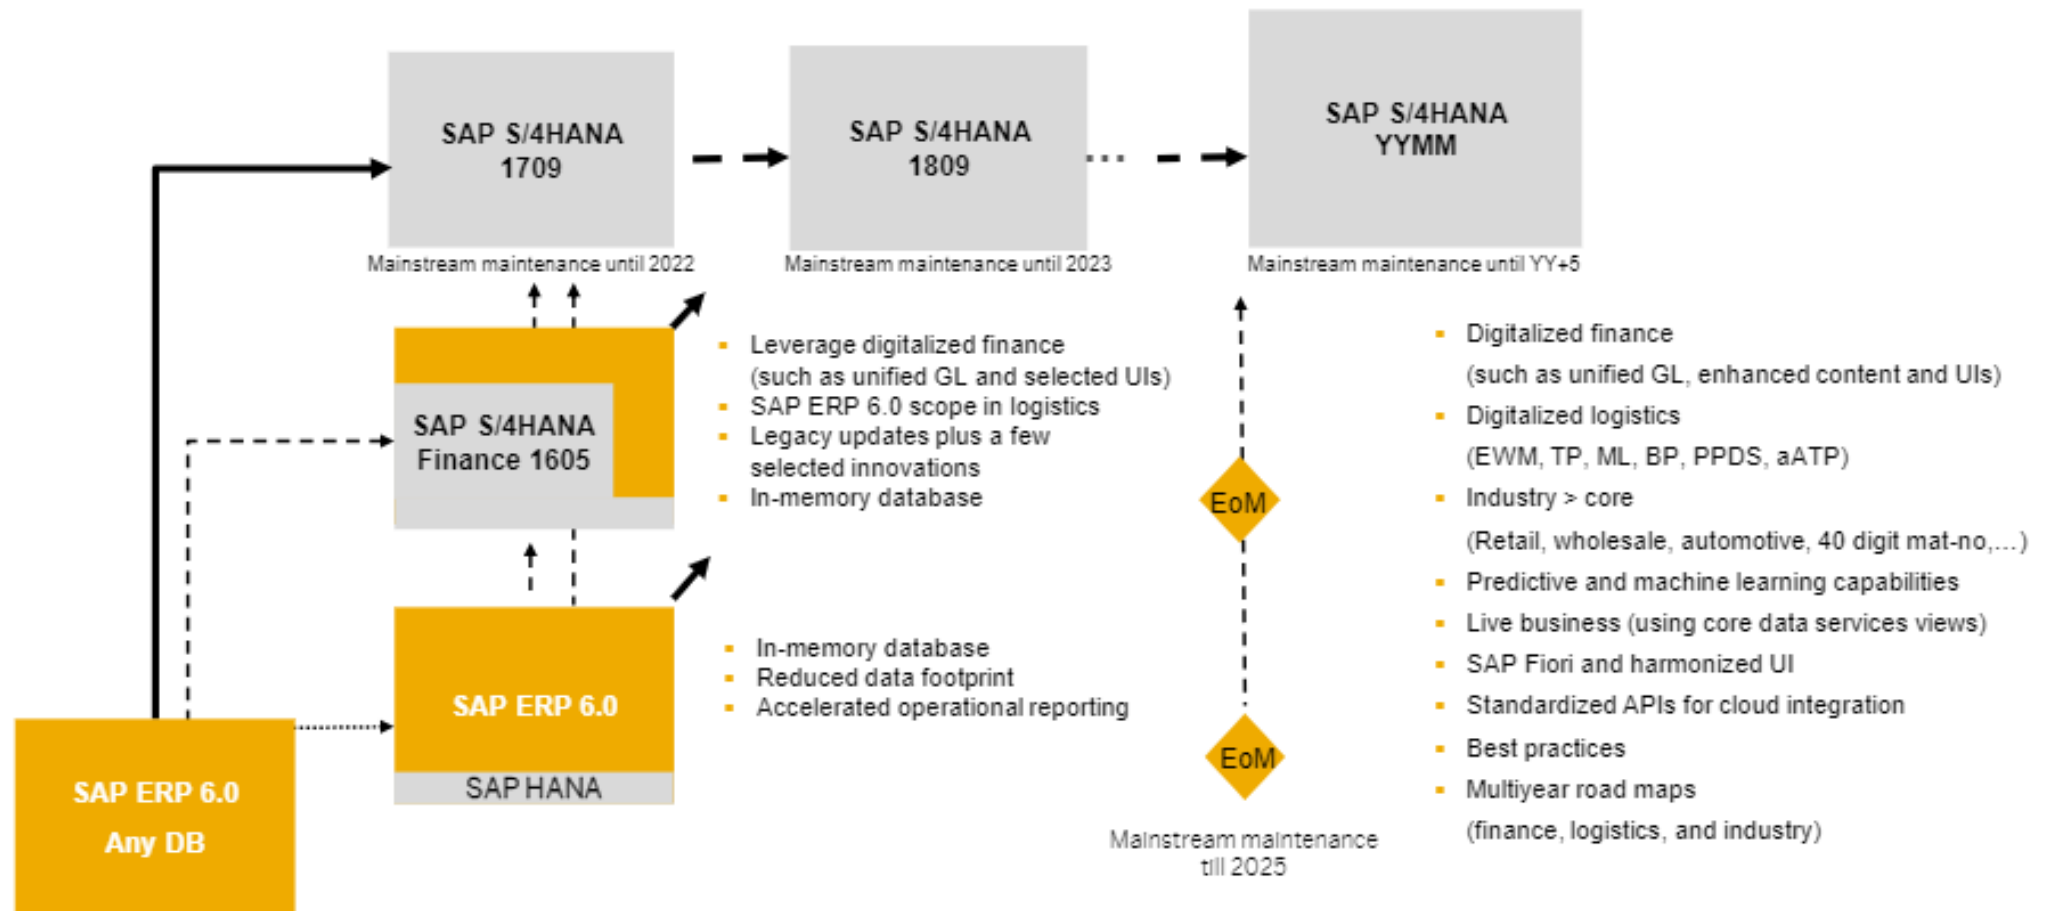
SAP S/4HANA 1709

Mainstream maintenance until 2022

SAP S/4HANA 1809

Mainstream maintenance until 2023

SAP S/4HANA YYMM

Mainstream maintenance until YY+5

SAP S/4HANA Finance 1605

- Leverage digitalized finance (such as unified GL and selected UIs)
- SAP ERP 6.0 scope in logistics
- Legacy updates plus a few selected innovations
- In-memory database

SAP ERP 6.0

SAP HANA

- In-memory database
- Reduced data footprint
- Accelerated operational reporting

SAP ERP 6.0
Any DB

EoM

EoM

Mainstream maintenance till 2025

- Digitalized finance (such as unified GL, enhanced content and UIs)
- Digitalized logistics (EWM, TP, ML, BP, PPDS, aATP)
- Industry > core (Retail, wholesale, automotive, 40 digit mat-no,...)
- Predictive and machine learning capabilities
- Live business (using core data services views)
- SAP Fiori and harmonized UI
- Standardized APIs for cloud integration
- Best practices
- Multiyear road maps (finance, logistics, and industry)